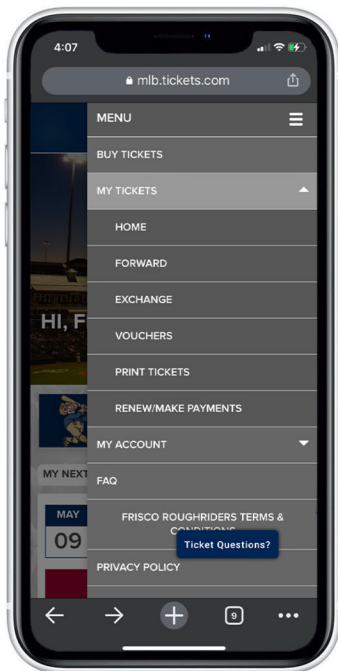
4:07

mlb.tickets.com

MENU

BUY TICKETS

MY TICKETS

HOME

FORWARD

EXCHANGE

VOUCHERS

PRINT TICKETS

RENEW/MAKE PAYMENTS

MY ACCOUNT

FAQ

FRISCO ROUGHRIDERS TERMS & CONDITIONS

Ticket Questions?

PRIVACY POLICY

HI, F

MY NEXT

MAY

09

9